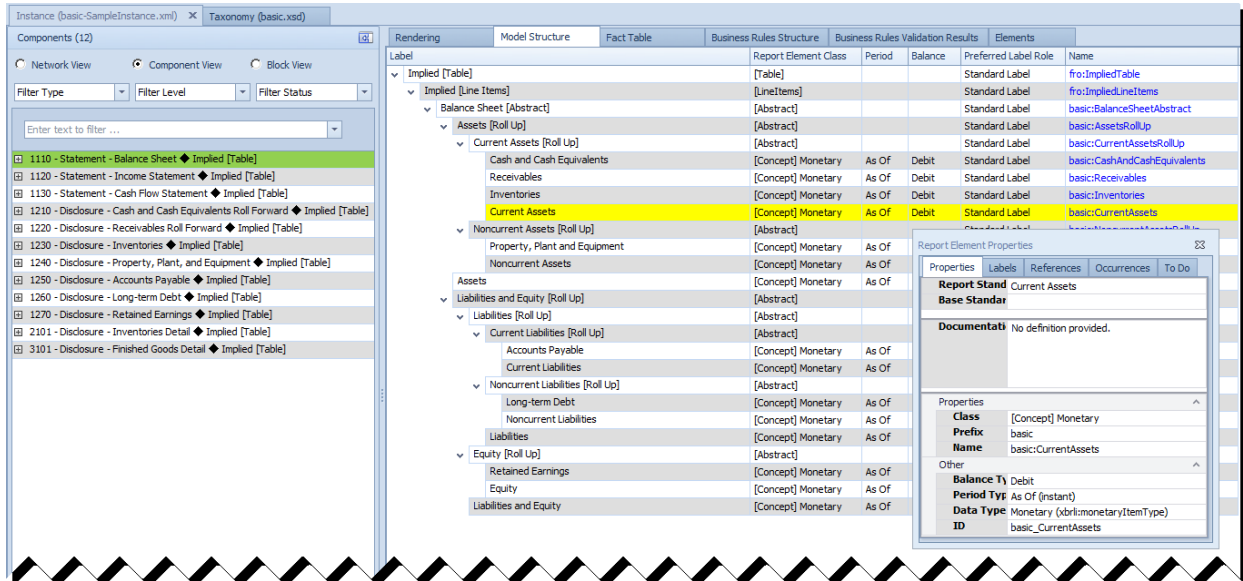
Instance (basic-SampleInstance.xml) × Taxonomy (basic.xsd)

Components (12)

Network View Component View Block View

Filter Type Filter Level Filter Status

Enter text to filter ...

1110 - Statement - Balance Sheet ◆ Implied [Table]
1120 - Statement - Income Statement ◆ Implied [Table]
1130 - Statement - Cash Flow Statement ◆ Implied [Table]
1210 - Disclosure - Cash and Cash Equivalents Roll Forward ◆ Implied [Table]
1220 - Disclosure - Receivables Roll Forward ◆ Implied [Table]
1230 - Disclosure - Inventories ◆ Implied [Table]
1240 - Disclosure - Property, Plant, and Equipment ◆ Implied [Table]
1250 - Disclosure - Accounts Payable ◆ Implied [Table]
1260 - Disclosure - Long-term Debt ◆ Implied [Table]
1270 - Disclosure - Retained Earnings ◆ Implied [Table]
2101 - Disclosure - Inventories Detail ◆ Implied [Table]
3101 - Disclosure - Finished Goods Detail ◆ Implied [Table]

Rendering Model Structure Fact Table Business Rules Structure Business Rules Validation Results Elements

| Label | Report Element Class | Period | Balance | Preferred Label Role | Name |
|---|---|---|---|---|---|
| Implied [Table] | [Table] | | | Standard Label | fro:ImpliedTable |
| Implied [Line Items] | [LineItems] | | | Standard Label | fro:ImpliedLineItems |
| Balance Sheet [Abstract] | [Abstract] | | | Standard Label | basic:BalanceSheetAbstract |
| Assets [Roll Up] | [Abstract] | | | Standard Label | basic:AssetsRollUp |
| Current Assets [Roll Up] | [Abstract] | | | Standard Label | basic:CurrentAssetsRollUp |
| Cash and Cash Equivalents | [Concept] Monetary | As Of | Debit | Standard Label | basic:CashAndCashEquivalents |
| Receivables | [Concept] Monetary | As Of | Debit | Standard Label | basic:Receivables |
| Inventories | [Concept] Monetary | As Of | Debit | Standard Label | basic:Inventories |
| Current Assets | [Concept] Monetary | As Of | Debit | Standard Label | basic:CurrentAssets |
| Noncurrent Assets [Roll Up] | [Abstract] | | | | |
| Property, Plant and Equipment | [Concept] Monetary | As Of | | | |
| Noncurrent Assets | [Concept] Monetary | As Of | | | |
| Assets | [Concept] Monetary | As Of | | | |
| Liabilities and Equity [Roll Up] | [Abstract] | | | | |
| Liabilities [Roll Up] | [Abstract] | | | | |
| Current Liabilities [Roll Up] | [Abstract] | | | | |
| Accounts Payable | [Concept] Monetary | As Of | | | |
| Current Liabilities | [Concept] Monetary | As Of | | | |
| Noncurrent Liabilities [Roll Up] | [Abstract] | | | | |
| Long-term Debt | [Concept] Monetary | As Of | | | |
| Noncurrent Liabilities | [Concept] Monetary | As Of | | | |
| Liabilities | [Concept] Monetary | As Of | | | |
| Equity [Roll Up] | [Abstract] | | | | |
| Retained Earnings | [Concept] Monetary | As Of | | | |
| Equity | [Concept] Monetary | As Of | | | |
| Liabilities and Equity | [Concept] Monetary | As Of | | | |

Report Element Properties

Properties Labels References Occurrences To Do

Report Stand Current Assets
Base Standar
Documentati No definition provided.

Properties
Class [Concept] Monetary
Prefix basic
Name basic:CurrentAssets
Other
Balance Ty Debit
Period Typ As Of (instant)
Data Type Monetary (xbrli:monetaryItemType)
ID basic_CurrentAssets